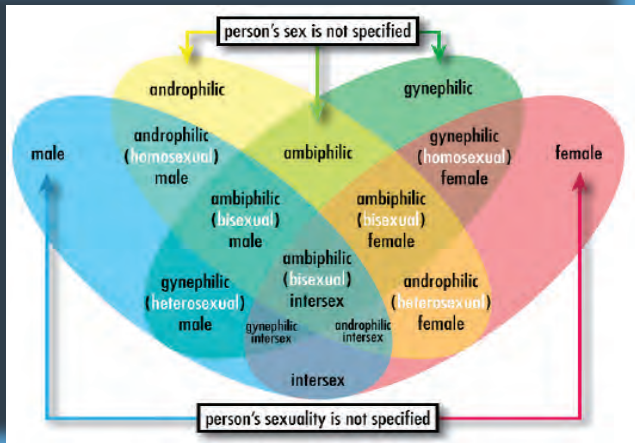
person's sex is not specified

androphilic

gynephilic

male

androphilic (homosexual) male

ambiphilic

gynephilic (homosexual) female

female

ambiphilic (bisexual) male

ambiphilic (bisexual) female

ambiphilic (bisexual) intersex

gynephilic (heterosexual) male

androphilic (heterosexual) female

gynephilic intersex

androphilic intersex

intersex

person's sexuality is not specified